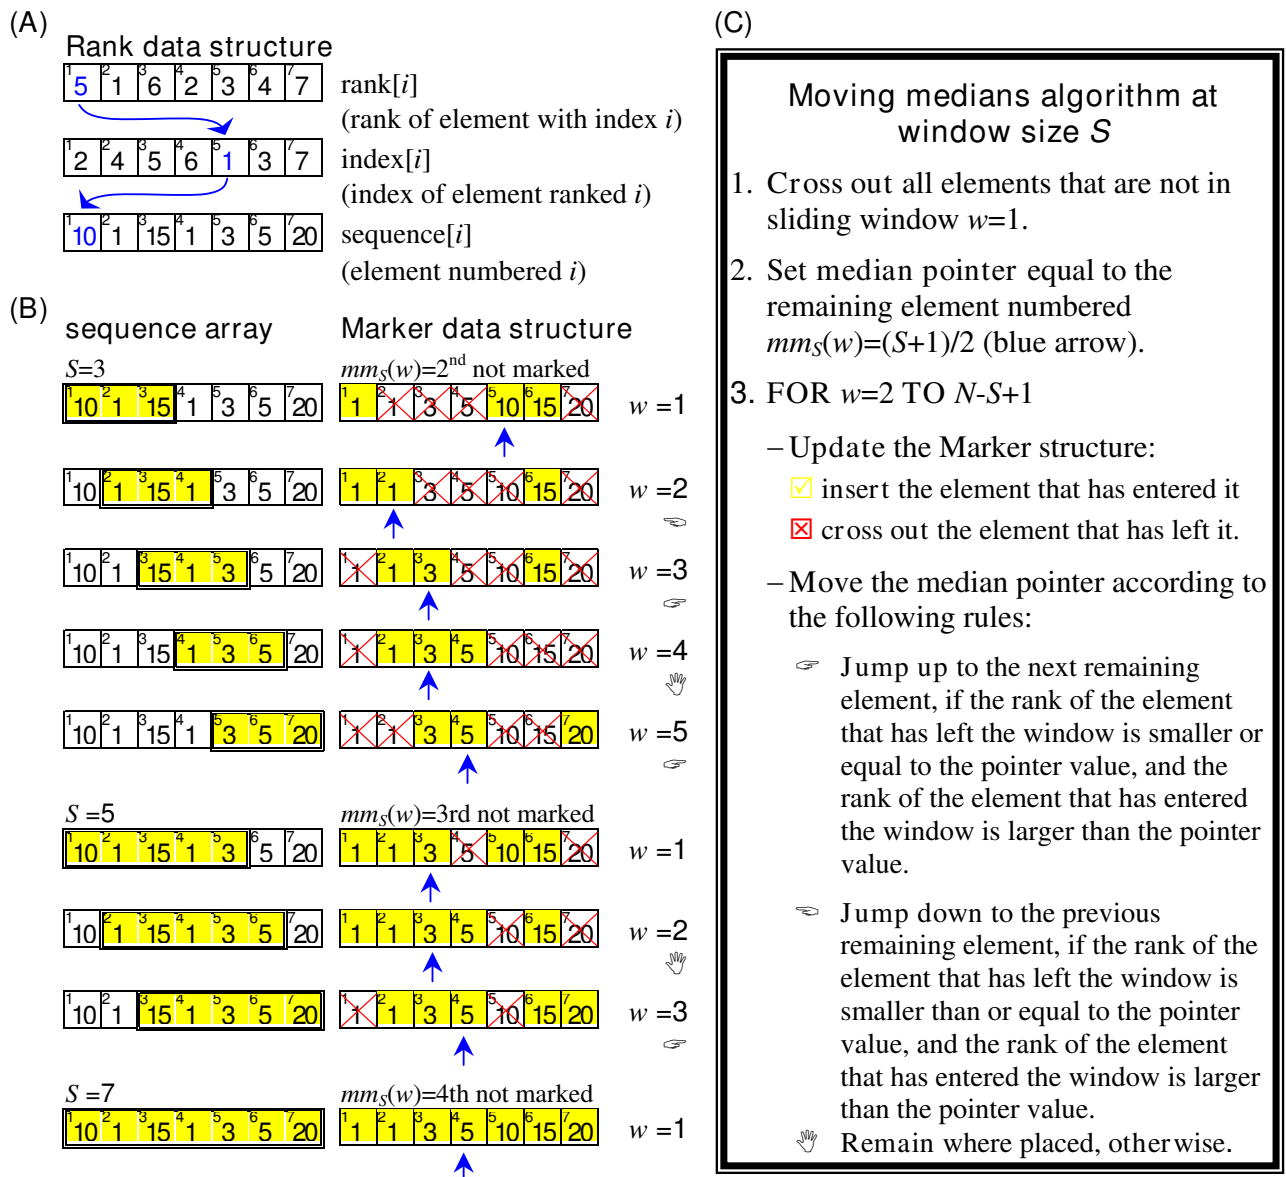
(A)

Rank data structure

| $^1$5 | $^2$1 | $^3$6 | $^4$2 | $^5$3 | $^6$4 | $^7$7 |
|---|---|---|---|---|---|---|

rank[$i$]
(rank of element with index $i$)

| $^1$2 | $^2$4 | $^3$5 | $^4$6 | $^5$1 | $^6$3 | $^7$7 |
|---|---|---|---|---|---|---|

index[$i$]
(index of element ranked $i$)

| $^1$10 | $^2$1 | $^3$15 | $^4$1 | $^5$3 | $^6$5 | $^7$20 |
|---|---|---|---|---|---|---|

sequence[$i$]
(element numbered $i$)

(B)

sequence array

Marker data structure

$S$=3

$mm_S(w)$=2$^{nd}$ not marked

| $^1$10 | $^2$1 | $^3$15 | $^4$1 | $^5$3 | $^6$5 | $^7$20 |
|---|---|---|---|---|---|---|

| $^1$1 | $^2$1 | $^3$3 | $^4$5 | $^5$10 | $^6$15 | $^7$20 |
|---|---|---|---|---|---|---|

$w$ =1

$w$ =2

$w$ =3

$w$ =4

$w$ =5

$S$ =5

$mm_S(w)$=3rd not marked

$w$ =1

$w$ =2

$w$ =3

$S$ =7

$mm_S(w)$=4th not marked

$w$ =1

(C)

Moving medians algorithm at window size $S$

1. Cross out all elements that are not in sliding window $w$=1.

2. Set median pointer equal to the remaining element numbered $mm_S(w)$=($S$+1)/2 (blue arrow).

3. FOR $w$=2 TO $N$-$S$+1

– Update the Marker structure:
insert the element that has entered it
cross out the element that has left it.

– Move the median pointer according to the following rules:

Jump up to the next remaining element, if the rank of the element that has left the window is smaller or equal to the pointer value, and the rank of the element that has entered the window is larger than the pointer value.

Jump down to the previous remaining element, if the rank of the element that has left the window is smaller than or equal to the pointer value, and the rank of the element that has entered the window is larger than the pointer value.

Remain where placed, otherwise.